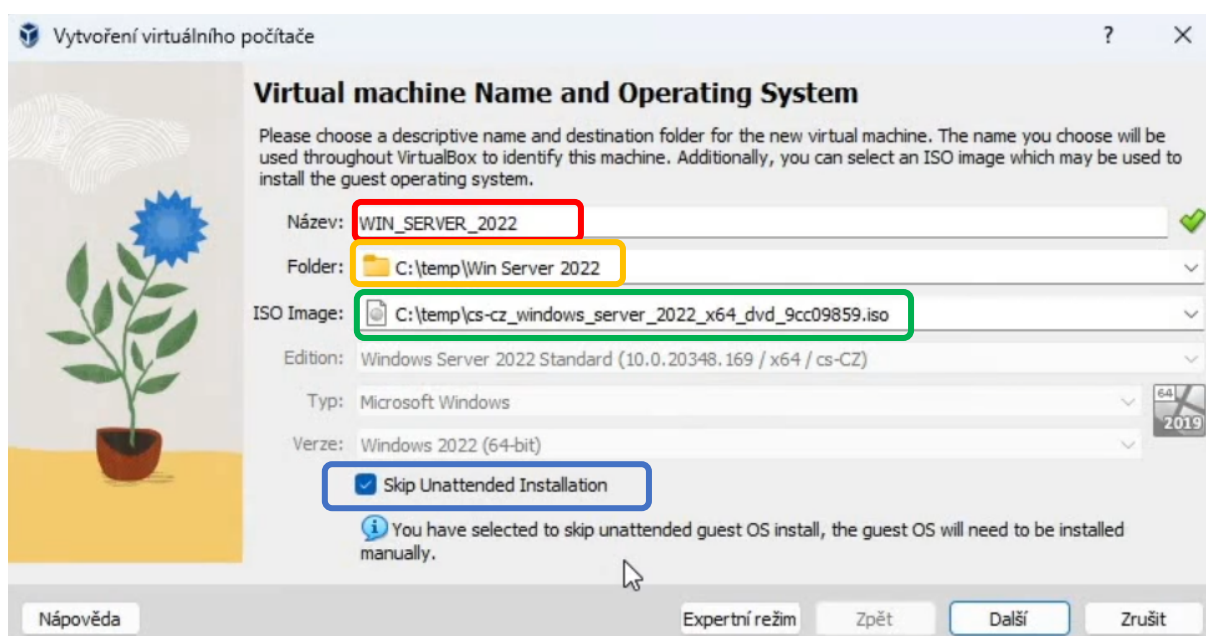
Vytvoření virtuálního počítače

?

Virtual machine Name and Operating System

Please choose a descriptive name and destination folder for the new virtual machine. The name you choose will be used throughout VirtualBox to identify this machine. Additionally, you can select an ISO image which may be used to install the guest operating system.

Název: WIN_SERVER_2022

Folder: C:\temp\Win Server 2022

ISO Image: C:\temp\cs-cz_windows_server_2022_x64_dvd_9cc09859.iso

Edition: Windows Server 2022 Standard (10.0.20348.169 / x64 / cs-CZ)

Typ: Microsoft Windows

Verze: Windows 2022 (64-bit)

64

2019

Skip Unattended Installation

You have selected to skip unattended guest OS install, the guest OS will need to be installed manually.

Nápověda

Expertní režim

Zpět

Další

Zrušit